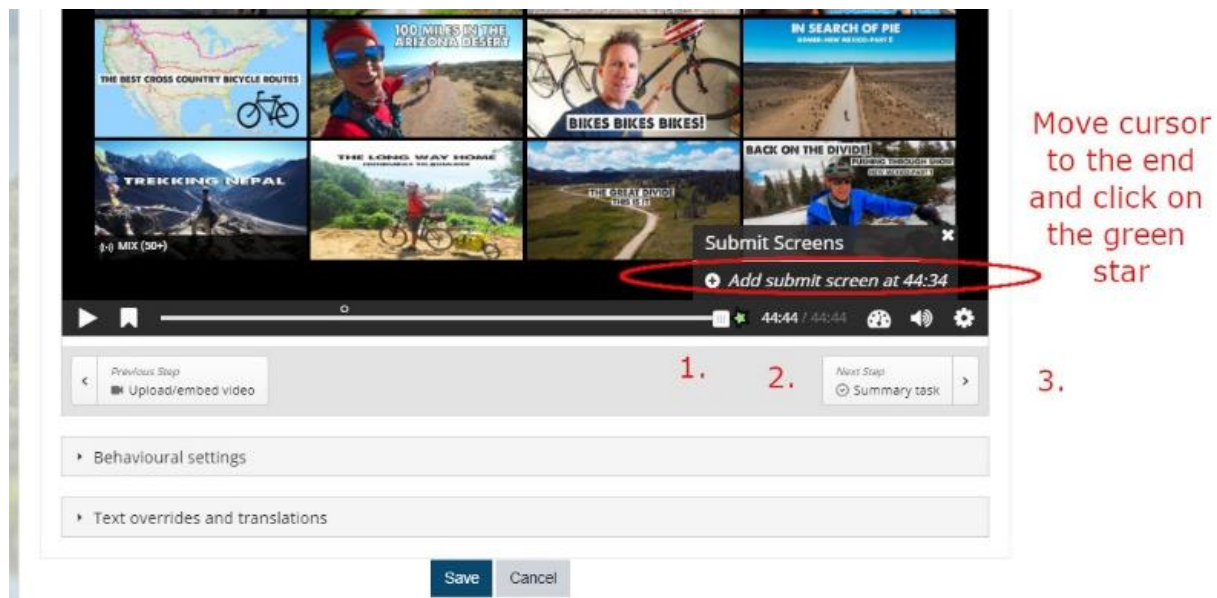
THE BEST CROSS COUNTRY BICYCLE ROUTES

100 MILES IN THE ARIZONA DESERT

BIKES BIKES BIKES!

IN SEARCH OF PIE

TREKKING NEPAL

MIX (50+)

THE LONG WAY HOME

THE GREAT DIVIDE THIS IS IT

BACK ON THE DIVIDE! PUSHING THROUGH SNOW

Submit Screens

Add submit screen at 44:34

44:44 / 44:44

Move cursor to the end and click on the green star

Previous Step
Upload/embed video

1.

2.

Next Step
Summary task

3.

Behavioural settings

Text overrides and translations

Save

Cancel